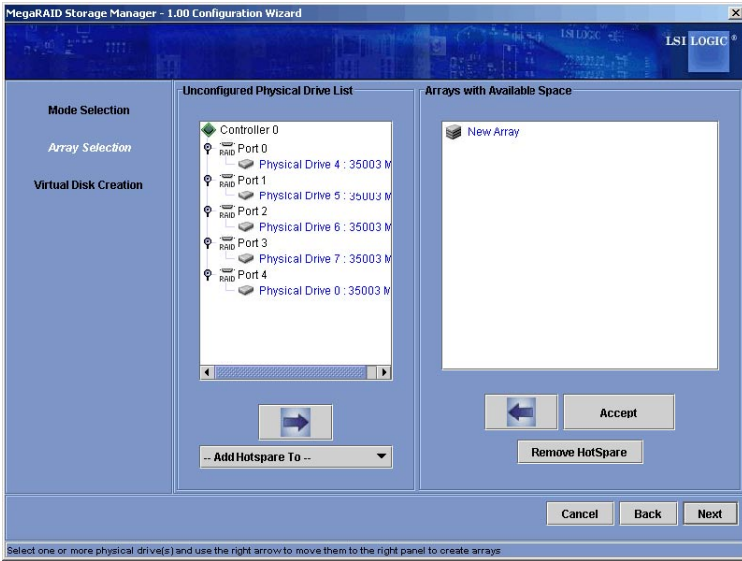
MegaRAID Storage Manager - 1.00 Configuration Wizard

LSI LOGIC®

Mode Selection

Array Selection

Virtual Disk Creation

Unconfigured Physical Drive List

Controller 0
RAID Port 0
Physical Drive 4 : 35003 M
RAID Port 1
Physical Drive 5 : 35003 M
RAID Port 2
Physical Drive 6 : 35003 M
RAID Port 3
Physical Drive 7 : 35003 M
RAID Port 4
Physical Drive 0 : 35003 M

-- Add Hotspare To --

Arrays with Available Space

New Array

Accept

Remove HotSpare

Cancel Back Next

Select one or more physical drive(s) and use the right arrow to move them to the right panel to create arrays